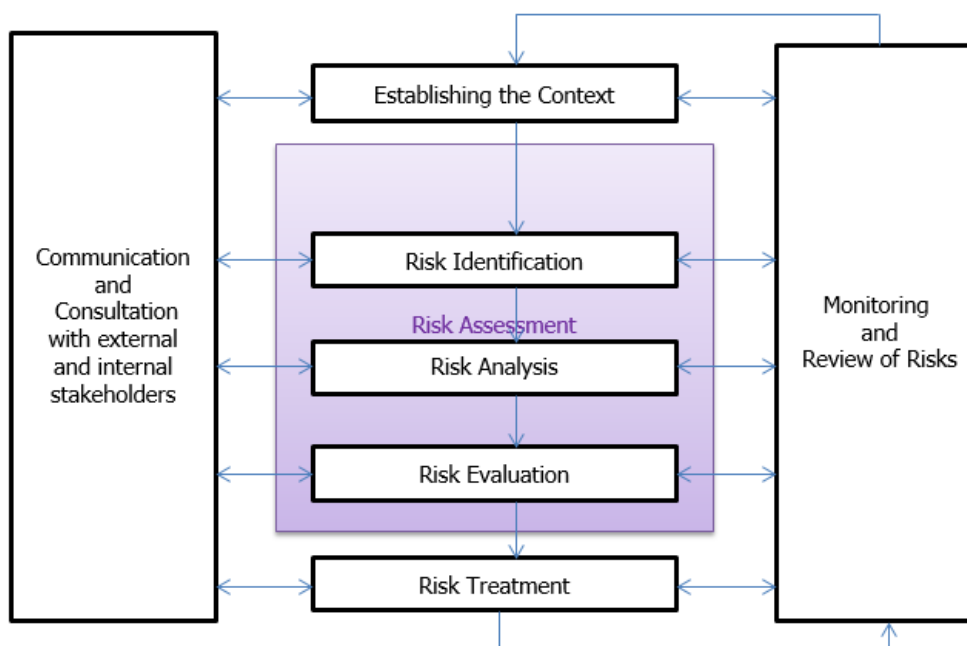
Communication and Consultation with external and internal stakeholders

Establishing the Context

Risk Identification

Risk Assessment

Risk Analysis

Risk Evaluation

Risk Treatment

Monitoring and Review of Risks